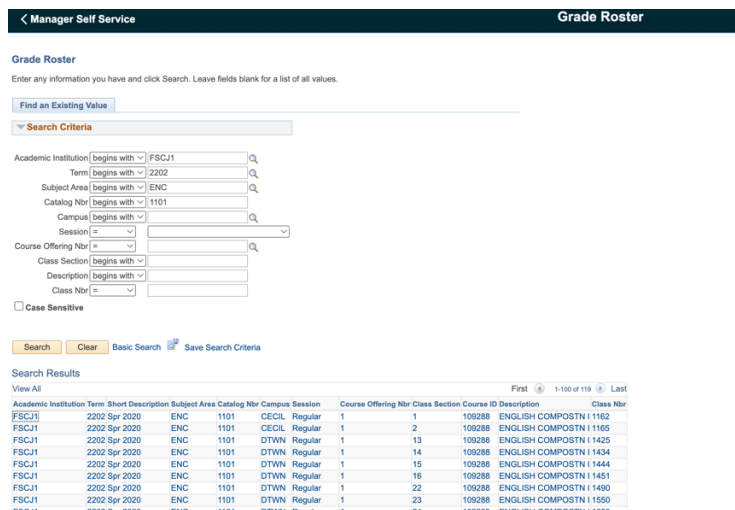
< Manager Self Service

Grade Roster

Grade Roster

Enter any information you have and click Search. Leave fields blank for a list of all values.

Find an Existing Value

Search Criteria

Academic Institution begins with FSCJ1
Term begins with 2202
Subject Area begins with ENC
Catalog Nbr begins with 1101
Campus begins with
Session =
Course Offering Nbr =
Class Section begins with
Description begins with
Class Nbr =

Case Sensitive

Search Clear Basic Search Save Search Criteria

Search Results

View All

First 1-100 of 119 Last

| Academic Institution | Term | Short Description | Subject Area | Catalog Nbr | Campus | Session | Course Offering Nbr | Class Section | Course ID | Description | Class Nbr |
|---|---|---|---|---|---|---|---|---|---|---|---|
| FSCJ1 | 2202 | Spr 2020 | ENC | 1101 | CECIL | Regular | 1 | 1 | 109288 | ENGLISH COMPOSTN I | 1162 |
| FSCJ1 | 2202 | Spr 2020 | ENC | 1101 | CECIL | Regular | 1 | 2 | 109288 | ENGLISH COMPOSTN I | 1165 |
| FSCJ1 | 2202 | Spr 2020 | ENC | 1101 | DTWN | Regular | 1 | 13 | 109288 | ENGLISH COMPOSTN I | 1425 |
| FSCJ1 | 2202 | Spr 2020 | ENC | 1101 | DTWN | Regular | 1 | 14 | 109288 | ENGLISH COMPOSTN I | 1434 |
| FSCJ1 | 2202 | Spr 2020 | ENC | 1101 | DTWN | Regular | 1 | 15 | 109288 | ENGLISH COMPOSTN I | 1444 |
| FSCJ1 | 2202 | Spr 2020 | ENC | 1101 | DTWN | Regular | 1 | 16 | 109288 | ENGLISH COMPOSTN I | 1451 |
| FSCJ1 | 2202 | Spr 2020 | ENC | 1101 | DTWN | Regular | 1 | 22 | 109288 | ENGLISH COMPOSTN I | 1490 |
| FSCJ1 | 2202 | Spr 2020 | ENC | 1101 | DTWN | Regular | 1 | 23 | 109288 | ENGLISH COMPOSTN I | 1550 |